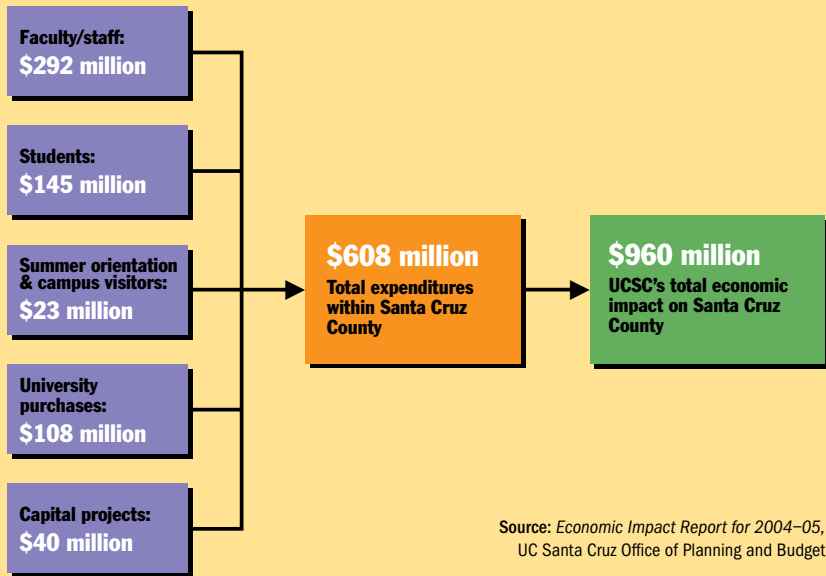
Faculty/staff:
$292 million

Students:
$145 million

Summer orientation & campus visitors:
$23 million

University purchases:
$108 million

Capital projects:
$40 million

$608 million
Total expenditures within Santa Cruz County

$960 million
UCSC's total economic impact on Santa Cruz County

Source: Economic Impact Report for 2004–05, UC Santa Cruz Office of Planning and Budget